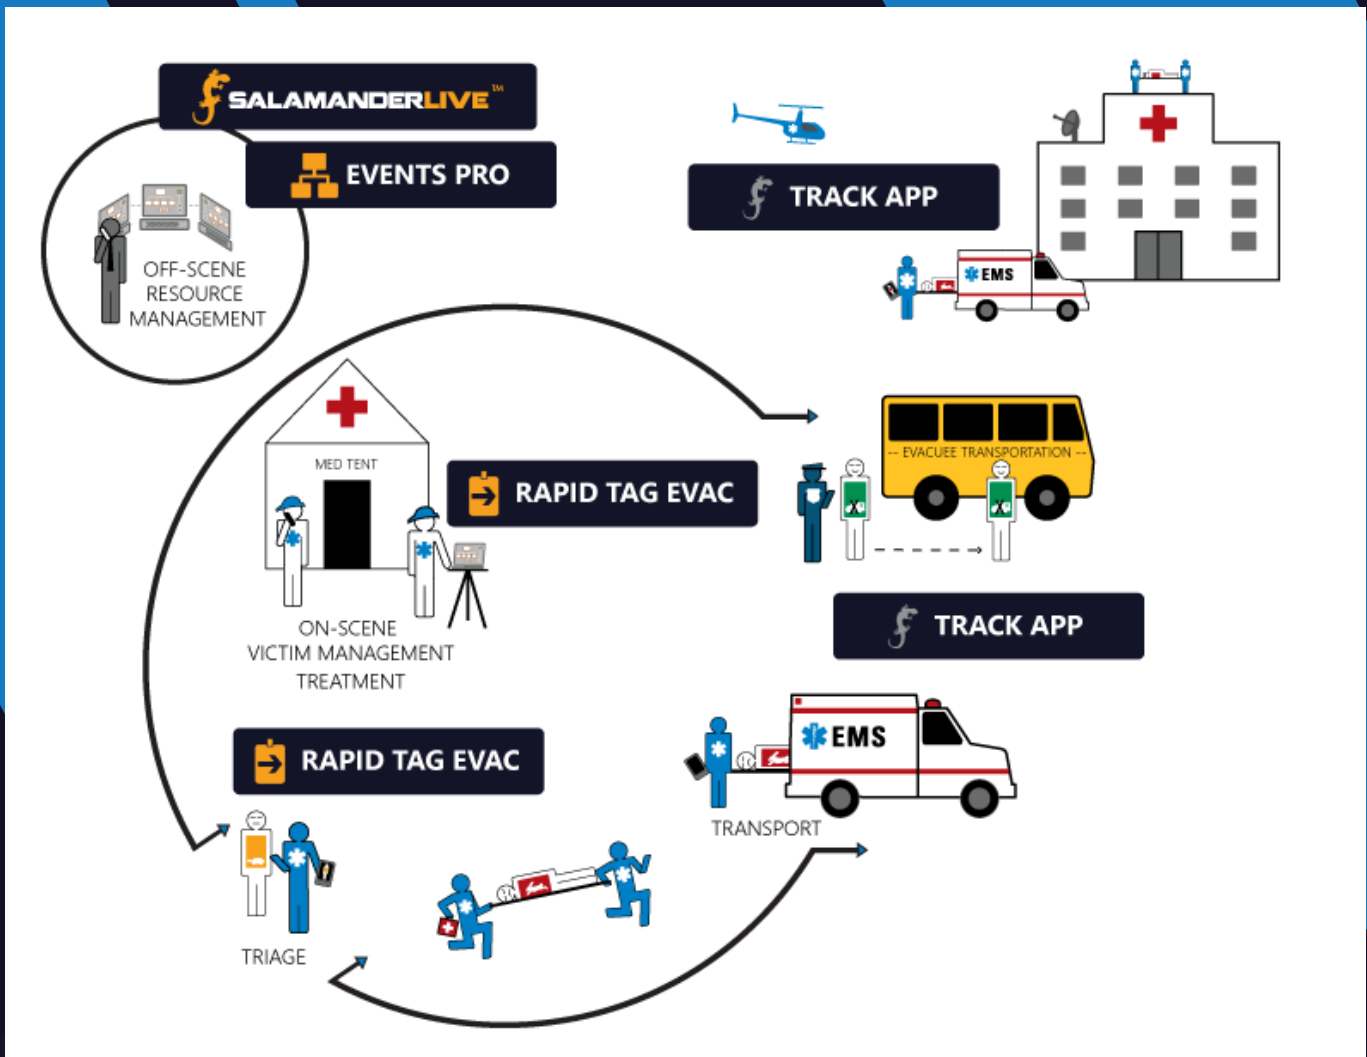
SALAMANDERLIVE™

EVENTS PRO

OFF-SCENE RESOURCE MANAGEMENT

TRACK APP

EMS

MED TENT

RAPID TAG EVAC

-- EVACUEE TRANSPORTATION --

ON-SCENE VICTIM MANAGEMENT TREATMENT

TRACK APP

RAPID TAG EVAC

EMS

TRANSPORT

TRIAGE